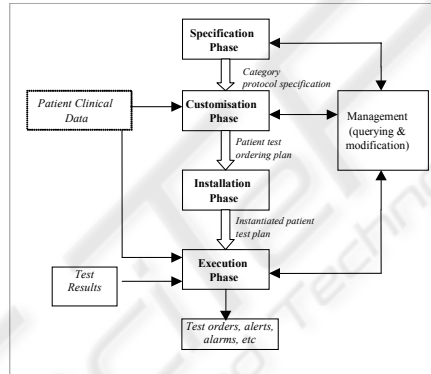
Specification Phase

Category protocol specification

Patient Clinical Data

Customisation Phase

Management (querying & modification)

Patient test ordering plan

Installation Phase

Instantiated patient test plan

Test Results

Execution Phase

Test orders, alerts, alarms, etc